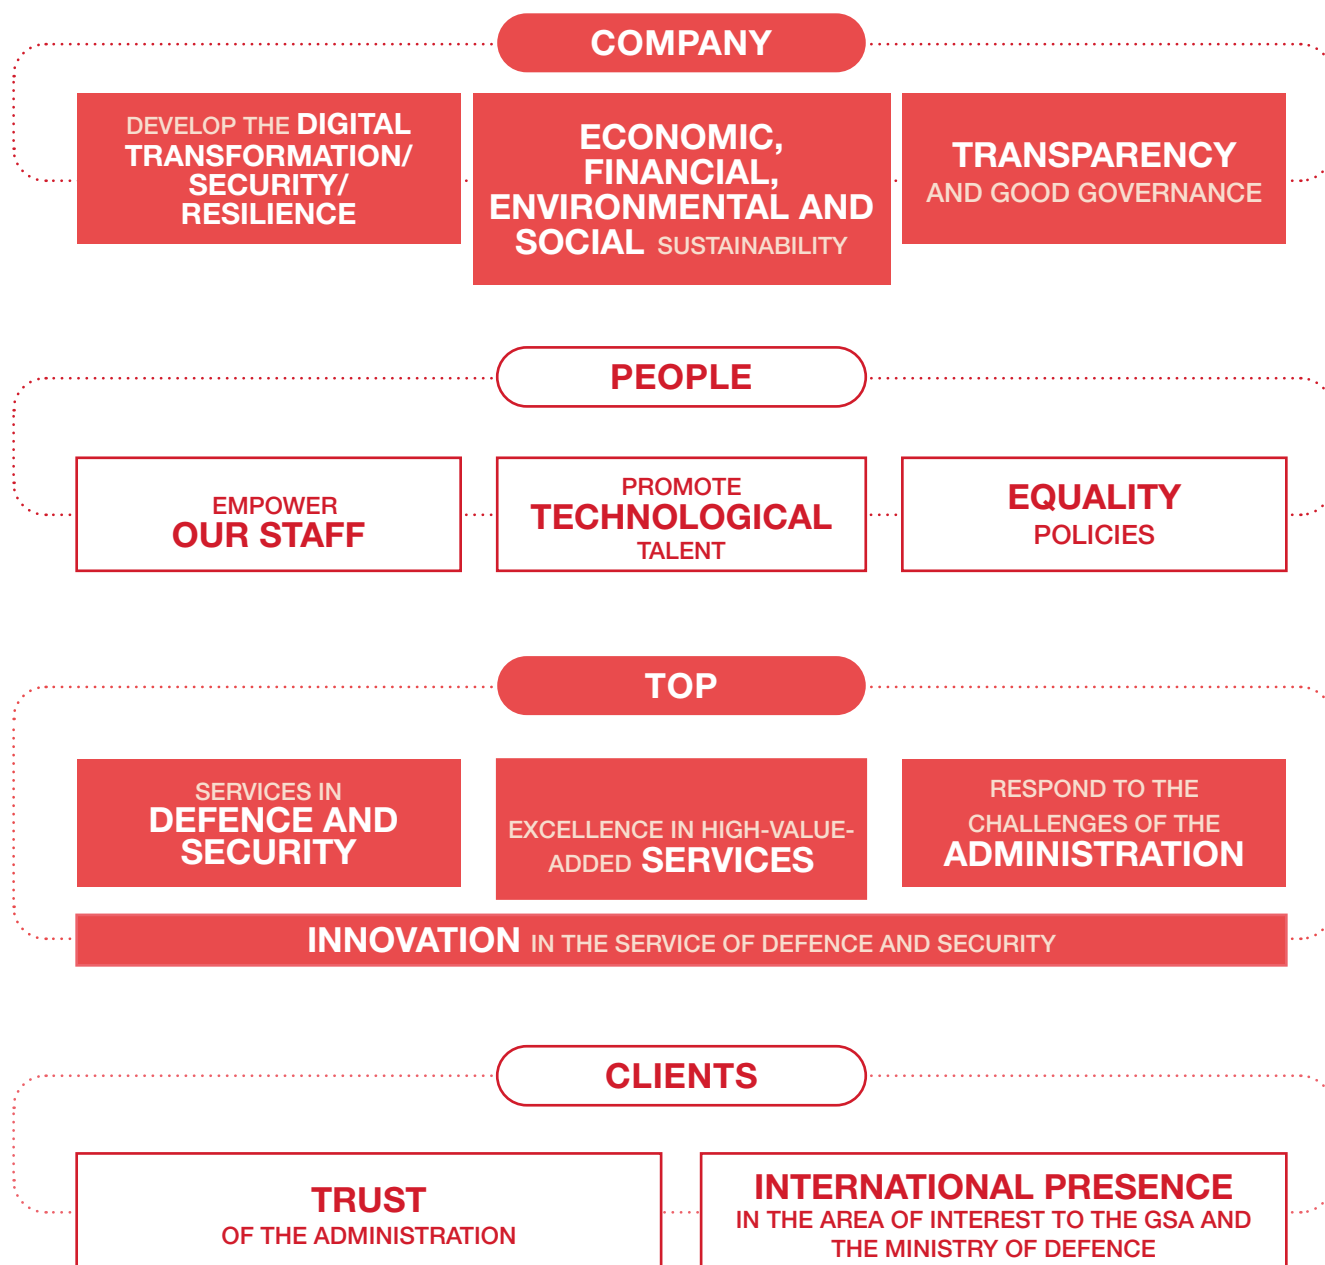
COMPANY

DEVELOP THE DIGITAL TRANSFORMATION/ SECURITY/ RESILIENCE

ECONOMIC, FINANCIAL, ENVIRONMENTAL AND SOCIAL SUSTAINABILITY

TRANSPARENCY AND GOOD GOVERNANCE

PEOPLE

EMPOWER OUR STAFF

PROMOTE TECHNOLOGICAL TALENT

EQUALITY POLICIES

TOP

SERVICES IN DEFENCE AND SECURITY

EXCELLENCE IN HIGH-VALUE-ADDED SERVICES

RESPOND TO THE CHALLENGES OF THE ADMINISTRATION

INNOVATION IN THE SERVICE OF DEFENCE AND SECURITY

CLIENTS

TRUST OF THE ADMINISTRATION

INTERNATIONAL PRESENCE IN THE AREA OF INTEREST TO THE GSA AND THE MINISTRY OF DEFENCE